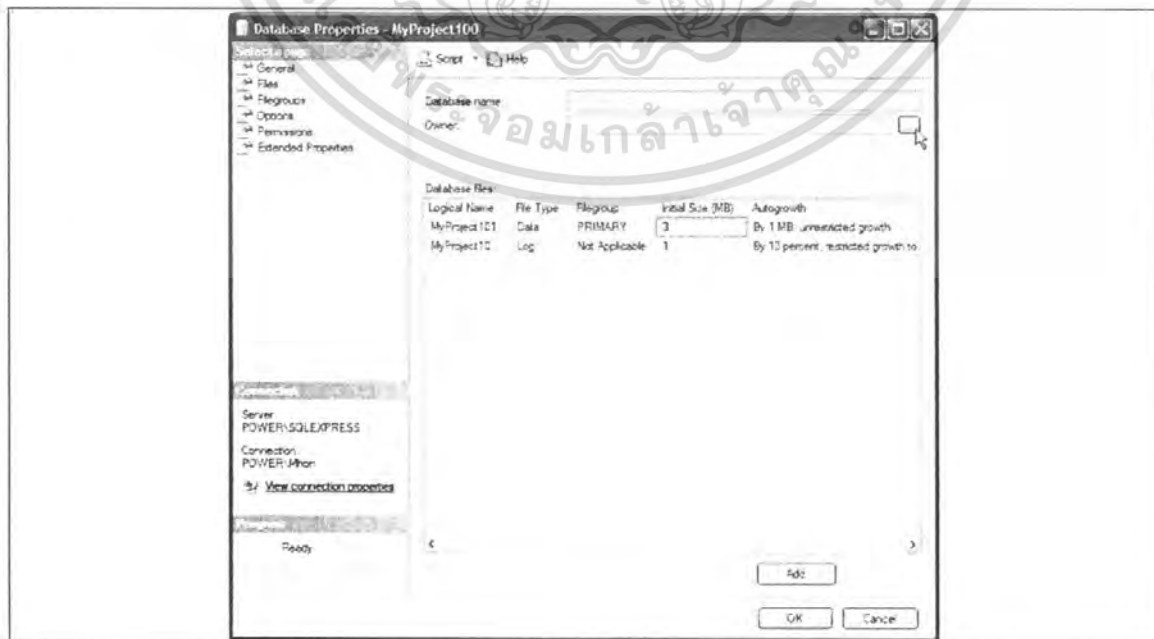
Database Properties - MyProject100

Select a page
General
Files
Filegroups
Options
Permissions
Extended Properties

Script Help

Database name
Owner:

จอมเกล้าเจ้าคุณ

Database files:

| Logical Name | File Type | Filegroup | Initial Size (MB) | Autogrowth |
|---|---|---|---|---|
| MyProject101 | Data | PRIMARY | 3 | By 1 MB, unrestricted growth |
| MyProject10 | Log | Not Applicable | 1 | By 10 percent, restricted growth to |

Connection
Server
POWER\SQLEXPRESS
Connection
POWER\Mhon
View connection properties

Progress
Ready

Add

OK Cancel